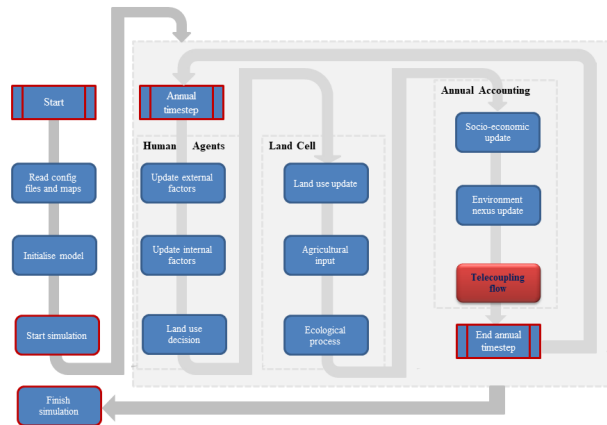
Start

Read config files and maps

Initialise model

Start simulation

Finish simulation

Annual timestep

Human Agents

Update external factors

Update internal factors

Land use decision

Land Cell

Land use update

Agricultural input

Ecological process

Annual Accounting

Socio-economic update

Environment nexus update

Telecoupling flow

End annual timestep